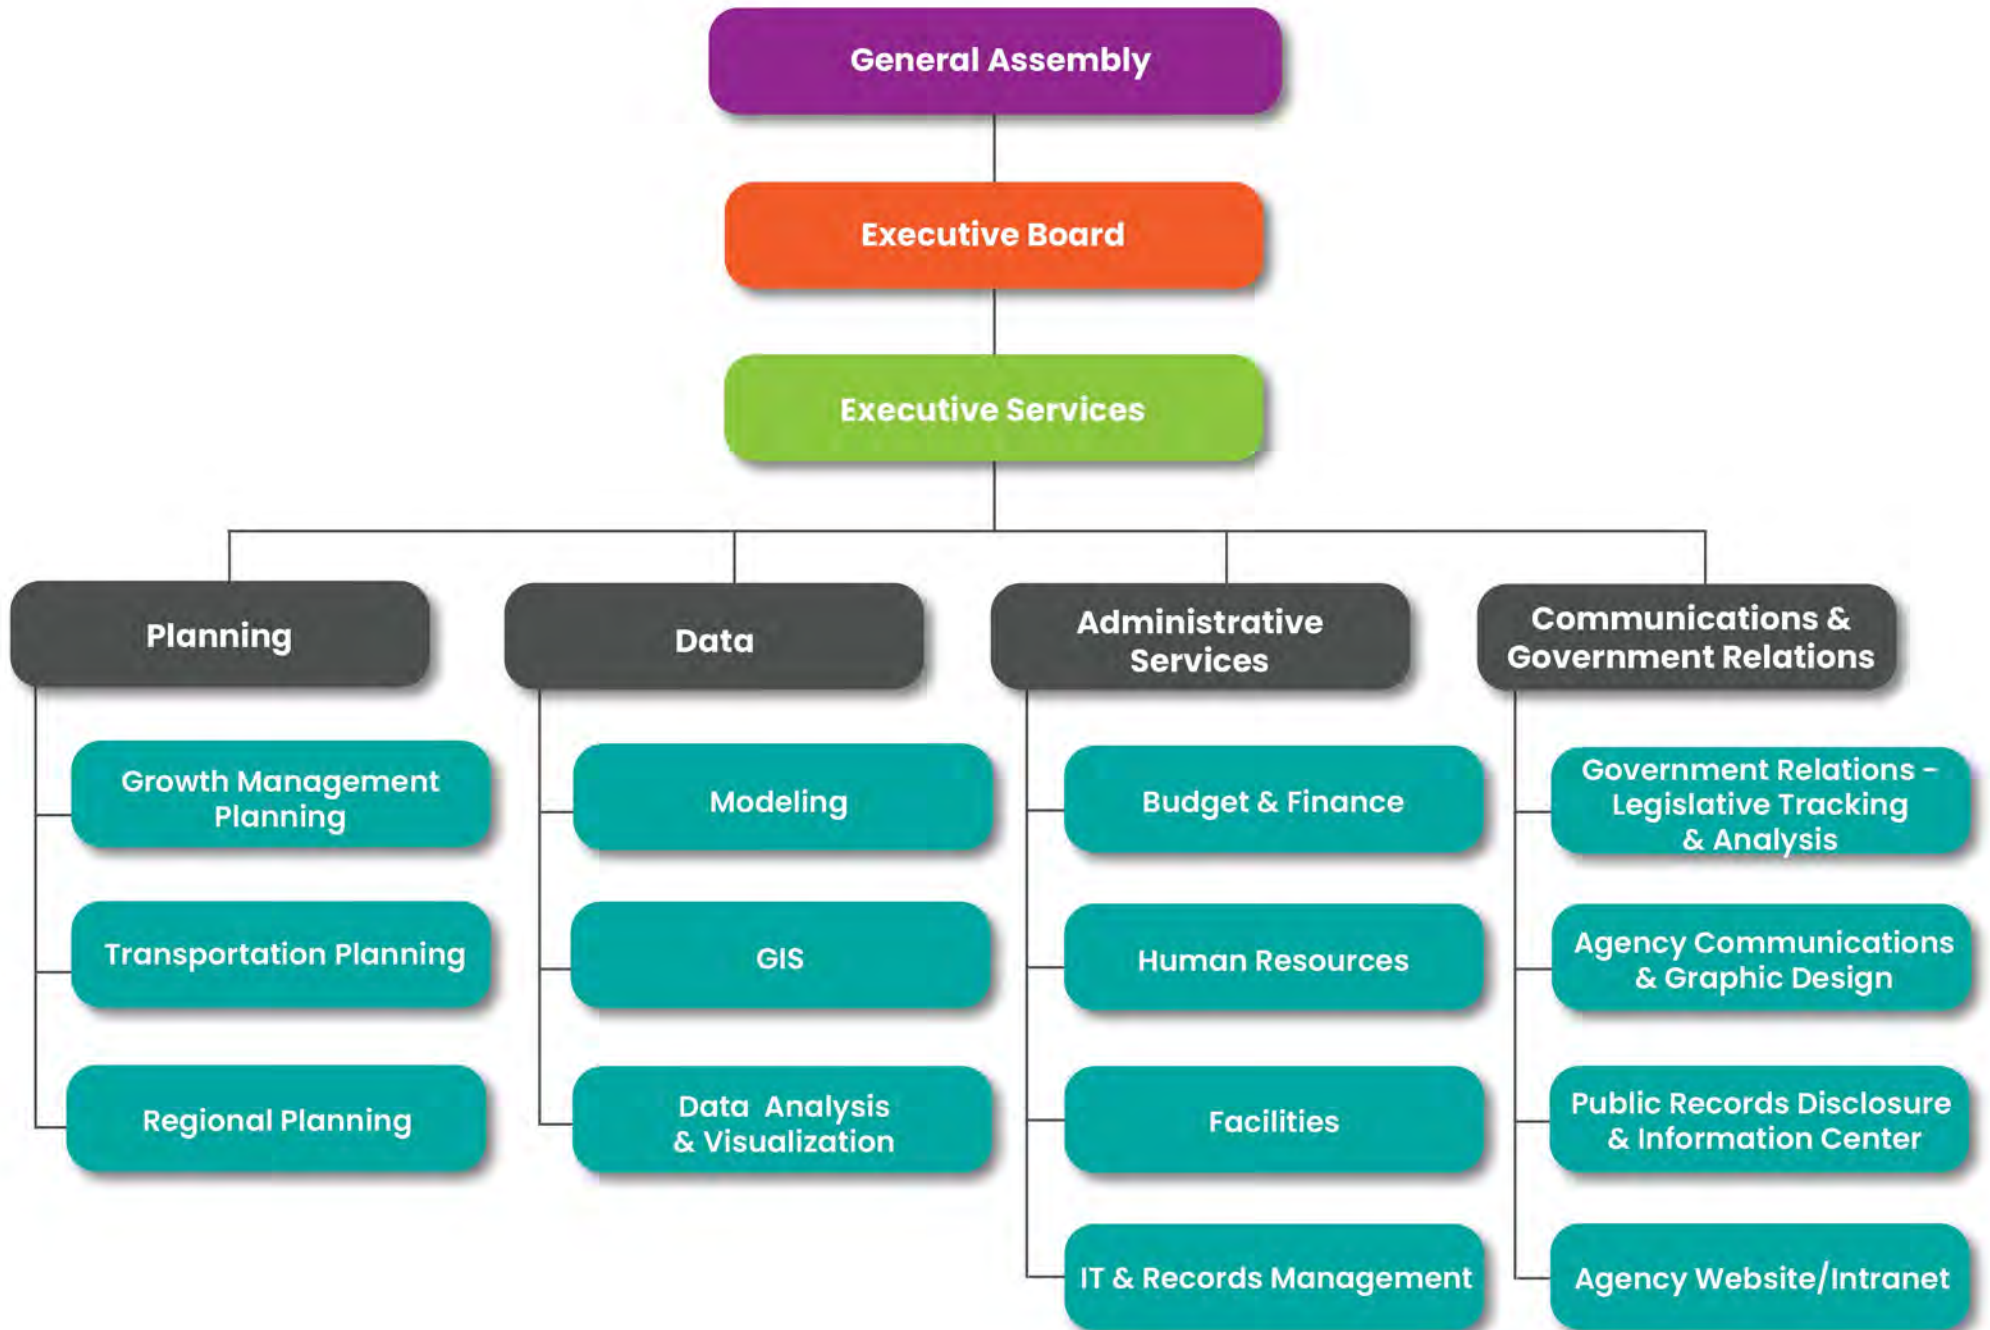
General Assembly

Executive Board

Executive Services

Planning

Growth Management Planning

Transportation Planning

Regional Planning

Data

Modeling

GIS

Data Analysis & Visualization

Administrative Services

Budget & Finance

Human Resources

Facilities

IT & Records Management

Communications & Government Relations

Government Relations - Legislative Tracking & Analysis

Agency Communications & Graphic Design

Public Records Disclosure & Information Center

Agency Website/Intranet